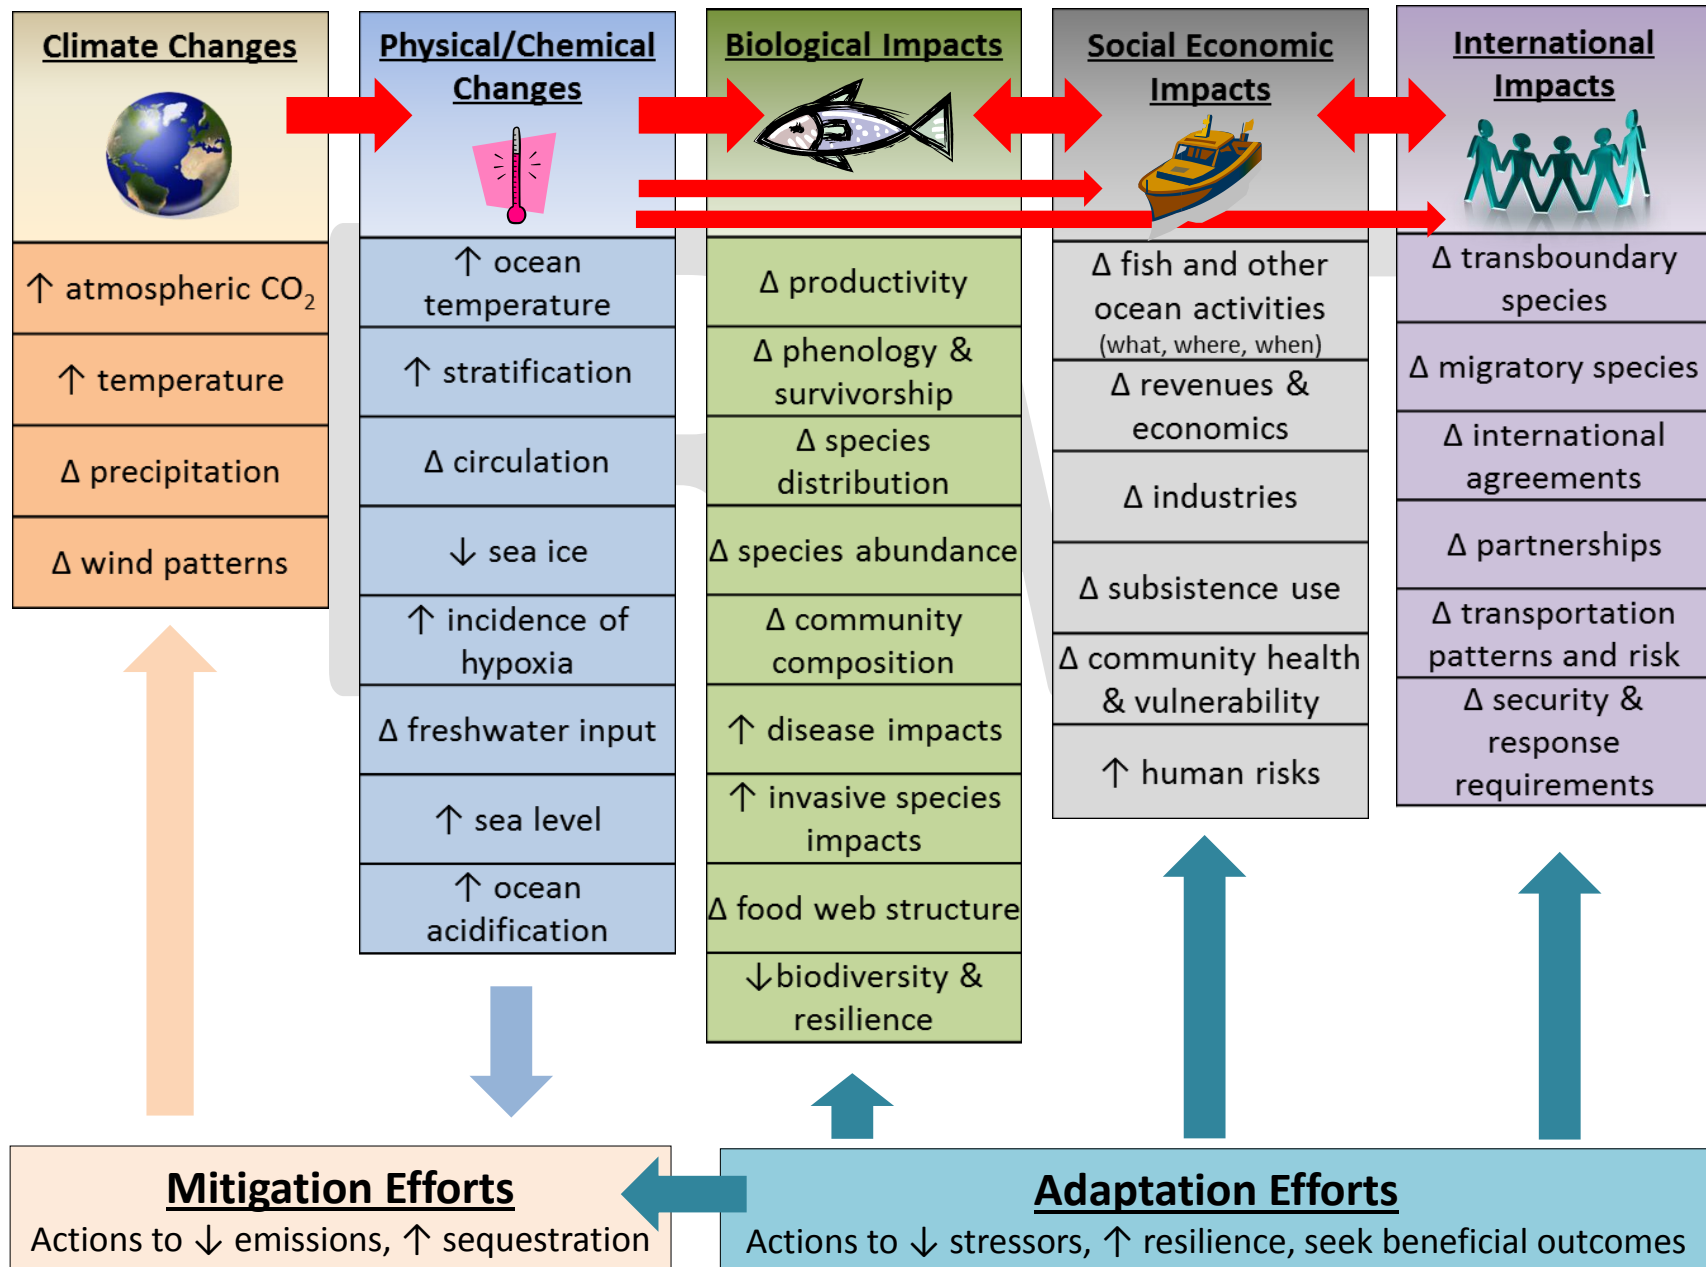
Climate Changes

↑ atmospheric $CO_2$

↑ temperature

Δ precipitation

Δ wind patterns

Physical/Chemical Changes

↑ ocean temperature

↑ stratification

Δ circulation

↓ sea ice

↑ incidence of hypoxia

Δ freshwater input

↑ sea level

↑ ocean acidification

Biological Impacts

Δ productivity

Δ phenology & survivorship

Δ species distribution

Δ species abundance

Δ community composition

↑ disease impacts

↑ invasive species impacts

Δ food web structure

↓biodiversity & resilience

Social Economic Impacts

Δ fish and other ocean activities (what, where, when)

Δ revenues & economics

Δ industries

Δ subsistence use

Δ community health & vulnerability

↑ human risks

International Impacts

Δ transboundary species

Δ migratory species

Δ international agreements

Δ partnerships

Δ transportation patterns and risk

Δ security & response requirements

Mitigation Efforts
Actions to ↓ emissions, ↑ sequestration

Adaptation Efforts
Actions to ↓ stressors, ↑ resilience, seek beneficial outcomes